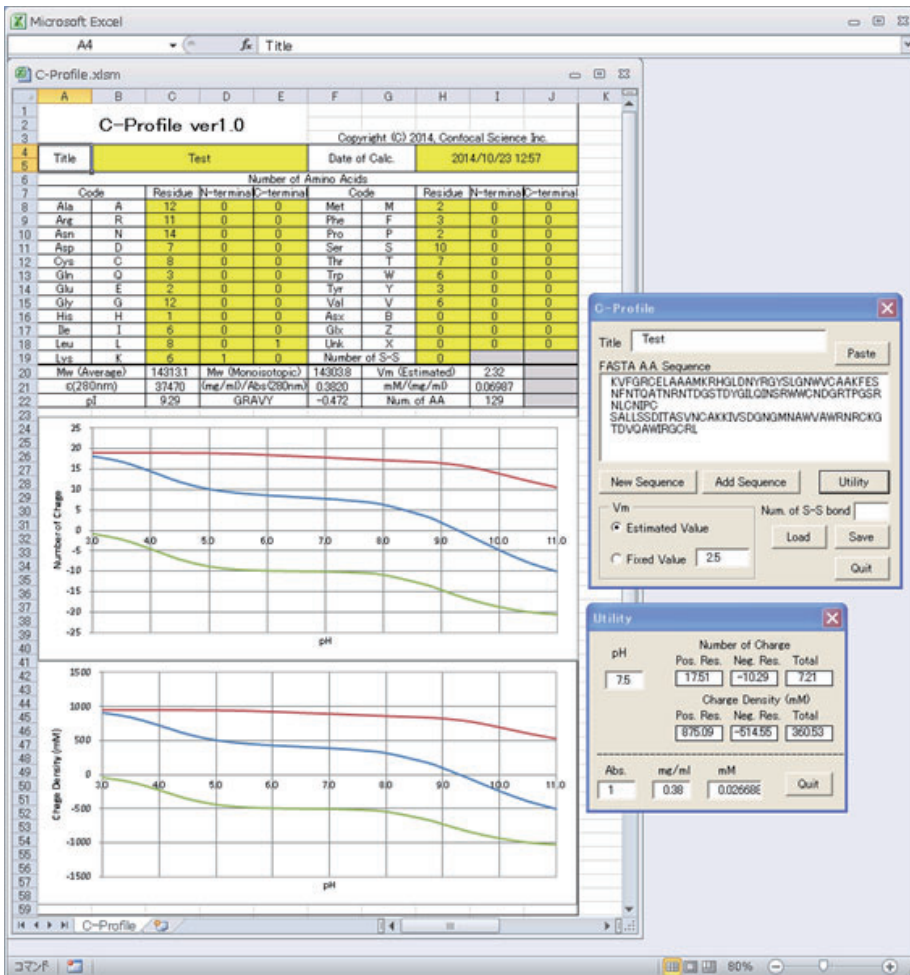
Microsoft Excel

A4 Title

C-Profile.xlsm

C-Profile ver1.0

Copyright (C) 2014, Confocal Science Inc.

| Title | Test | | | Date of Calc. | 2014/10/23 12:57 | | | |
|---|---|---|---|---|---|---|---|---|
| Number of Amino Acids | | | | | | | | |
| Code | | Residue | N-terminal | C-terminal | Code | | Residue | N-terminal | C-terminal |
| Ala | A | 12 | 0 | 0 | Met | M | 2 | 0 | 0 |
| Arg | R | 11 | 0 | 0 | Phe | F | 3 | 0 | 0 |
| Asn | N | 14 | 0 | 0 | Pro | P | 2 | 0 | 0 |
| Asp | D | 7 | 0 | 0 | Ser | S | 10 | 0 | 0 |
| Cys | C | 8 | 0 | 0 | Thr | T | 7 | 0 | 0 |
| Gln | Q | 3 | 0 | 0 | Trp | W | 6 | 0 | 0 |
| Glu | E | 2 | 0 | 0 | Tyr | Y | 3 | 0 | 0 |
| Gly | G | 12 | 0 | 0 | Val | V | 6 | 0 | 0 |
| His | H | 1 | 0 | 0 | Asx | B | 0 | 0 | 0 |
| Ile | I | 6 | 0 | 0 | Glx | Z | 0 | 0 | 0 |
| Leu | L | 8 | 0 | 1 | Unk | X | 0 | 0 | 0 |
| Lys | K | 6 | 1 | 0 | Number of S-S | | 0 | | |
| Mw (Average) | | 14313.1 | Mw (Monoisotopic) | | 14303.8 | Vm (Estimated) | | 2.32 | |
| ε(280nm) | | 37470 | (mg/ml)/Abs(280nm) | | 0.3820 | mM/(mg/ml) | | 0.06987 | |
| pI | | 9.29 | GRAVY | | -0.472 | Num. of AA | | 129 | |

25 20 15 10 5 0 -5 -10 -15 -20 -25
Number of Charge
3.0 4.0 5.0 6.0 7.0 8.0 9.0 10.0 11.0
pH

1500 1000 500 0 -500 -1000 -1500
Charge Density (mM)
3.0 4.0 5.0 6.0 7.0 8.0 9.0 10.0 11.0
pH

C-Profile

C-Profile
Title Test
Paste
FASTA A.A. Sequence
KVFGRCELAAAMKRHGLDNYRGYSLGNWVCAAKFESNFNTQATNRNTDGSTDYGILQINSRWWCNDGRTPGSRNLCNIPCSALLSSDITASVNCAKKIVSDGNGMNAWVAWRNRCKGTDVQAWIRGCRL
New Sequence Add Sequence Utility
Vm
Estimated Value
Fixed Value 2.5
Num. of S-S bond
Load Save
Quit

Utility
pH
7.5
Number of Charge
Pos. Res. Neg. Res. Total
17.51 -10.29 7.21
Charge Density (mM)
Pos. Res. Neg. Res. Total
875.09 -514.55 360.53
Abs. mg/ml mM
1 0.38 0.026688
Quit

コマンド 80%